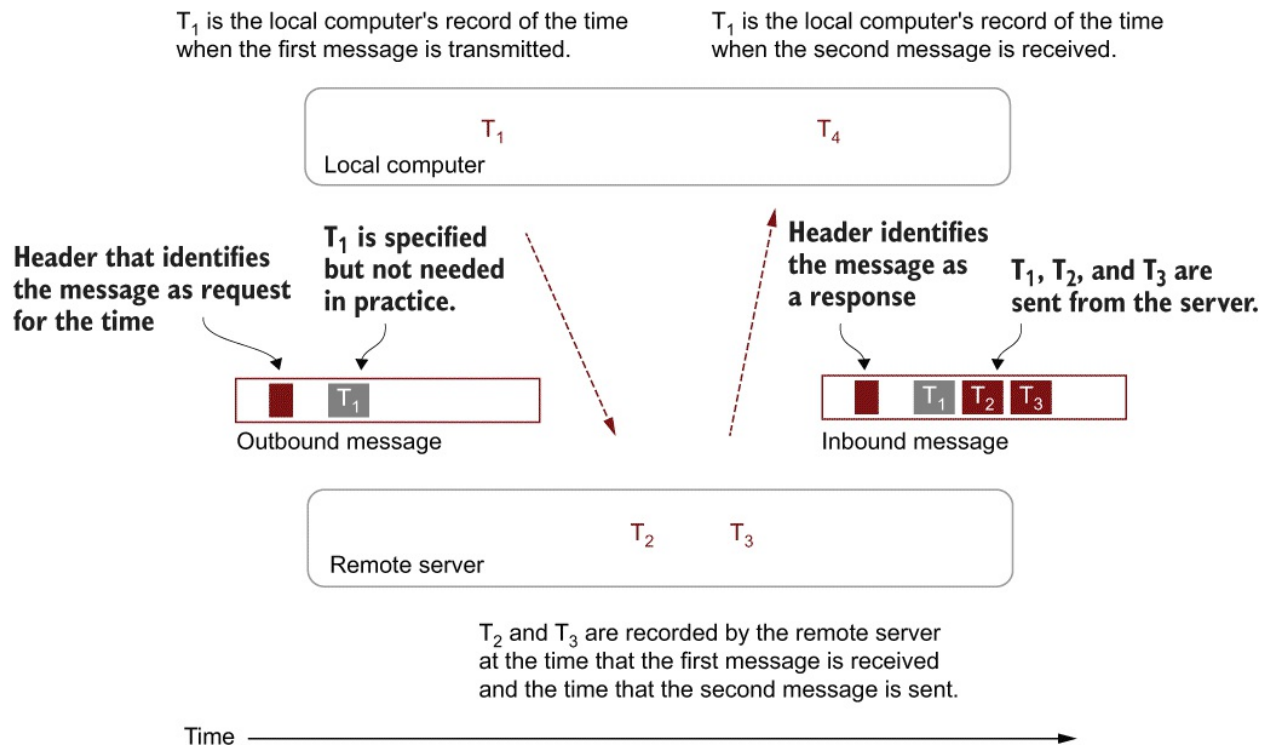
$T_1$ is the local computer's record of the time when the first message is transmitted.

$T_1$ is the local computer's record of the time when the second message is received.

$T_1$

$T_4$

Local computer

Header that identifies the message as request for the time

$T_1$ is specified but not needed in practice.

Header identifies the message as a response

$T_1$, $T_2$, and $T_3$ are sent from the server.

$T_1$

Outbound message

$T_1$ $T_2$ $T_3$

Inbound message

$T_2$ $T_3$

Remote server

$T_2$ and $T_3$ are recorded by the remote server at the time that the first message is received and the time that the second message is sent.

Time